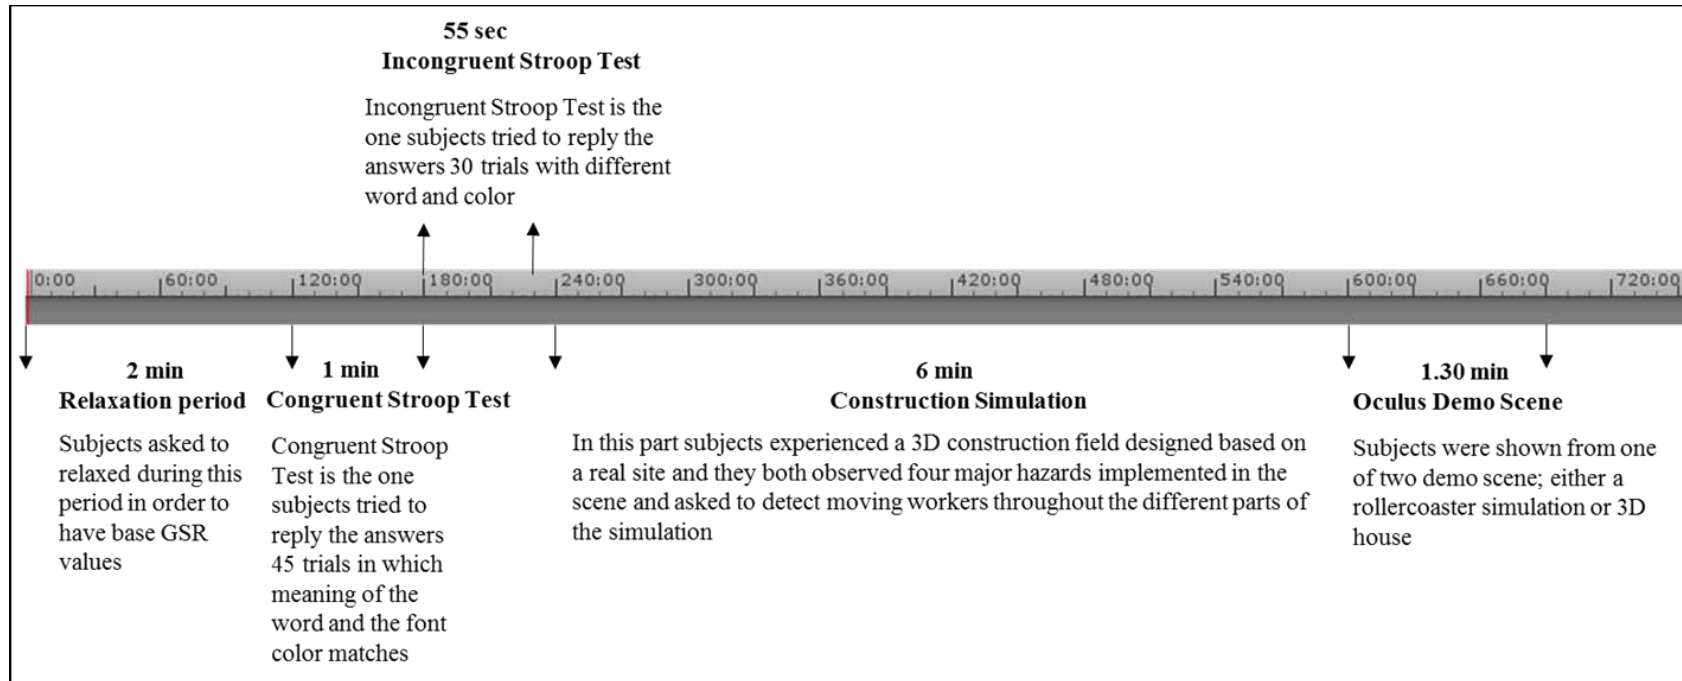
55 sec
Incongruent Stroop Test

Incongruent Stroop Test is the one subjects tried to reply the answers 30 trials with different word and color

0:00 60:00 120:00 180:00 240:00 300:00 360:00 420:00 480:00 540:00 600:00 660:00 720:00

2 min
Relaxation period

Subjects asked to relaxed during this period in order to have base GSR values

1 min
Congruent Stroop Test

Congruent Stroop Test is the one subjects tried to reply the answers 45 trials in which meaning of the word and the font color matches

6 min
Construction Simulation

In this part subjects experienced a 3D construction field designed based on a real site and they both observed four major hazards implemented in the scene and asked to detect moving workers throughout the different parts of the simulation

1.30 min
Oculus Demo Scene

Subjects were shown from one of two demo scene; either a rollercoaster simulation or 3D house